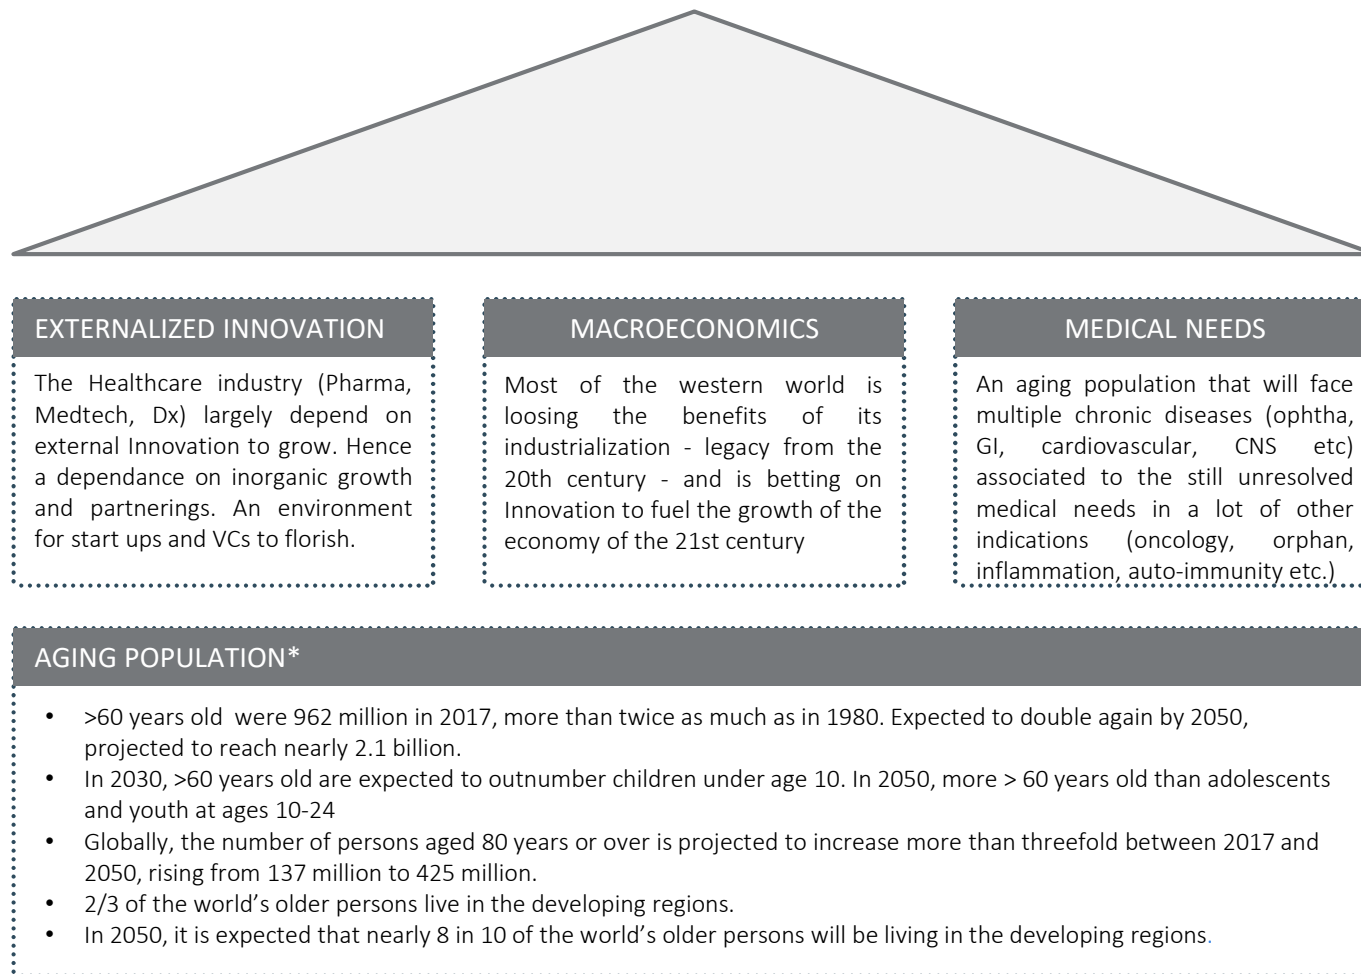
EXTERNALIZED INNOVATION

The Healthcare industry (Pharma, Medtech, Dx) largely depend on external Innovation to grow. Hence a dependance on inorganic growth and partnerings. An environment for start ups and VCs to florish.

MACROECONOMICS

Most of the western world is loosing the benefits of its industrialization - legacy from the 20th century - and is betting on Innovation to fuel the growth of the economy of the 21st century

MEDICAL NEEDS

An aging population that will face multiple chronic diseases (ophtha, GI, cardiovascular, CNS etc) associated to the still unresolved medical needs in a lot of other indications (oncology, orphan, inflammation, auto-immunity etc.)

AGING POPULATION*

• >60 years old were 962 million in 2017, more than twice as much as in 1980. Expected to double again by 2050, projected to reach nearly 2.1 billion.
• In 2030, >60 years old are expected to outnumber children under age 10. In 2050, more > 60 years old than adolescents and youth at ages 10-24
• Globally, the number of persons aged 80 years or over is projected to increase more than threefold between 2017 and 2050, rising from 137 million to 425 million.
• 2/3 of the world's older persons live in the developing regions.
• In 2050, it is expected that nearly 8 in 10 of the world's older persons will be living in the developing regions.